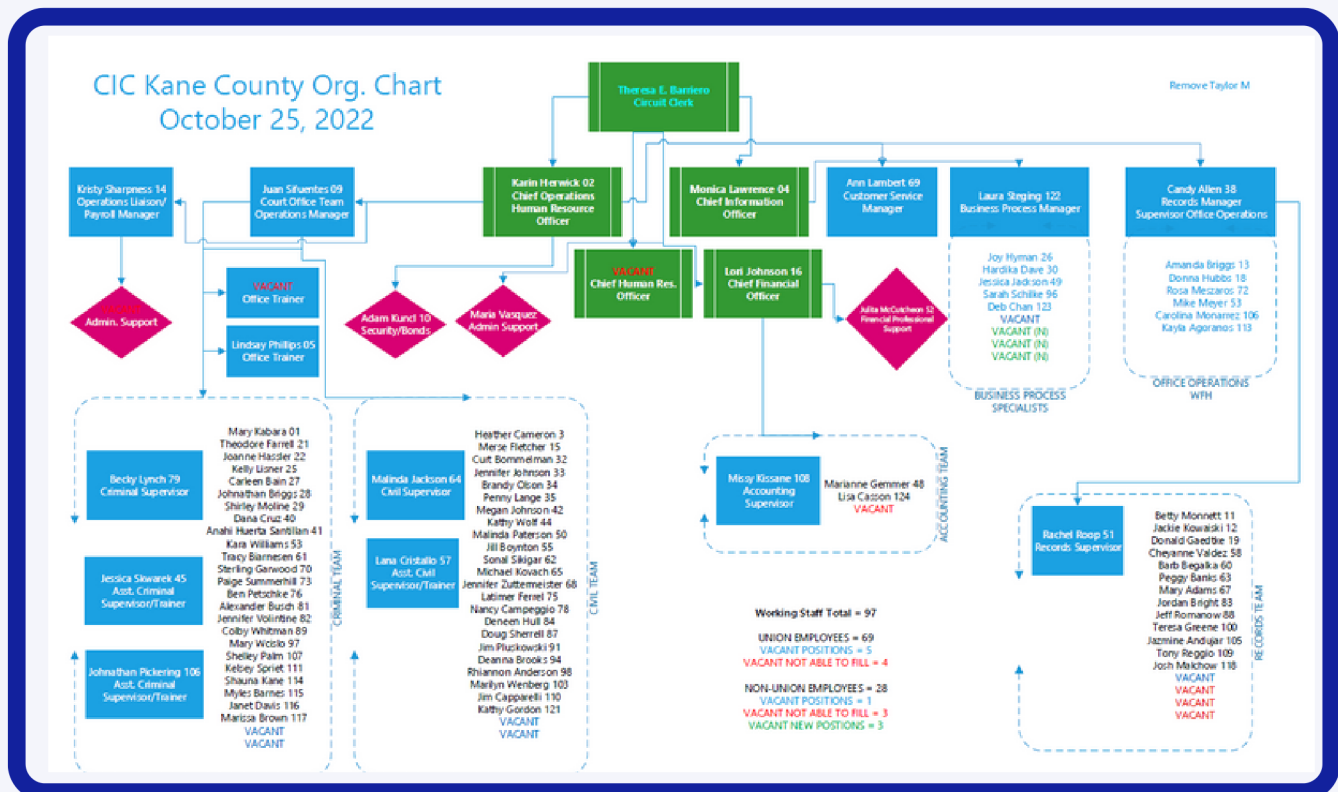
CIC Kane County Org. Chart
October 25, 2022

Theresa E. Barreiro
Circuit Clerk

Remove Taylor M

Kristy Sharpness 14
Operations Liaison/
Payroll Manager

Juan Sifuentes 09
Court Office Team
Operations Manager

Karin Herwick 02
Chief Operations
Human Resource
Officer

Monica Lawrence 04
Chief Information
Officer

Ann Lambert 69
Customer Service
Manager

Laura Steging 122
Business Process Manager

Candy Allen 38
Records Manager
Supervisor Office Operations

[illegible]
Admin. Support

VACANT
Office Trainer

Lindsay Phillips 05
Office Trainer

Adam Kuncl 10
Security/Bonds

Maria Vasquez
Admin Support

VACANT
Chief Human Res.
Officer

Lori Johnson 16
Chief Financial
Officer

Julita McCutcheon 52
Financial Professional
Support

Joy Hyman 26
Hardika Dave 30
Jessica Jackson 49
Sarah Schilke 96
Deb Chan 123
VACANT
VACANT (N)
VACANT (N)
VACANT (N)

BUSINESS PROCESS
SPECIALISTS

Amanda Briggs 13
Donna Hubbs 18
Rosa Meszaros 72
Mike Meyer 53
Carolina Monarrez 106
Kayla Agoranos 113

OFFICE OPERATIONS
WFH

Becky Lynch 79
Criminal Supervisor

Jessica Skwarek 45
Asst. Criminal
Supervisor/Trainer

Johnathan Pickering 106
Asst. Criminal
Supervisor/Trainer

Mary Kabara 01
Theodore Farrell 21
Joanne Hassler 22
Kelly Lisner 25
Carleen Bain 27
Johnathan Briggs 28
Shirley Moline 29
Dana Cruz 40
Anahi Huerta Santillan 41
Kara Williams 53
Tracy Biarnesen 61
Sterling Garwood 70
Paige Summerhill 73
Ben Petschke 76
Alexander Busch 81
Jennifer Volintine 82
Colby Whitman 89
Mary Wcislo 97
Shelley Palm 107
Kelsey Spriet 111
Shauna Kane 114
Myles Barnes 115
Janet Davis 116
Marissa Brown 117
VACANT
VACANT

CRIMINAL TEAM

Malinda Jackson 64
Civil Supervisor

Lana Cristallo 57
Asst. Civil
Supervisor/Trainer

Heather Cameron 3
Merse Fletcher 15
Curt Bommelman 32
Jennifer Johnson 33
Brandy Olson 34
Penny Lange 35
Megan Johnson 42
Kathy Wolf 44
Malinda Paterson 50
Jill Boynton 55
Sonal Sikigar 62
Michael Kovach 65
Jennifer Zuttermeister 68
Latimer Ferrel 75
Nancy Campeggio 78
Deneen Hull 84
Doug Sherrell 87
Jim Pluskowski 91
Deanna Brooks 94
Rhiannon Anderson 98
Marilyn Wenberg 103
Jim Capparelli 110
Kathy-Gordon 121
VACANT
VACANT

CIVIL TEAM

Missy Kissane 108
Accounting
Supervisor

Marianne Gemmer 48
Lisa Casson 124
VACANT

ACCOUNTING TEAM

Working Staff Total = 97

UNION EMPLOYEES = 69
VACANT POSITIONS = 5
VACANT NOT ABLE TO FILL = 4

NON-UNION EMPLOYEES = 28
VACANT POSITIONS = 1
VACANT NOT ABLE TO FILL = 3
VACANT NEW POSITIONS = 3

Rachel Roop 51
Records Supervisor

Betty Monnett 11
Jackie Kowalski 12
Donald Gaedtke 19
Cheyanne Valdez 58
Barb Begalka 60
Peggy Banks 63
Mary Adams 67
Jordan Bright 83
Jeff Romanow 88
Teresa Greene 100
Jazmine Andujar 105
Tony Reggio 109
Josh Malchow 118
VACANT
VACANT
VACANT
VACANT

RECORDS TEAM